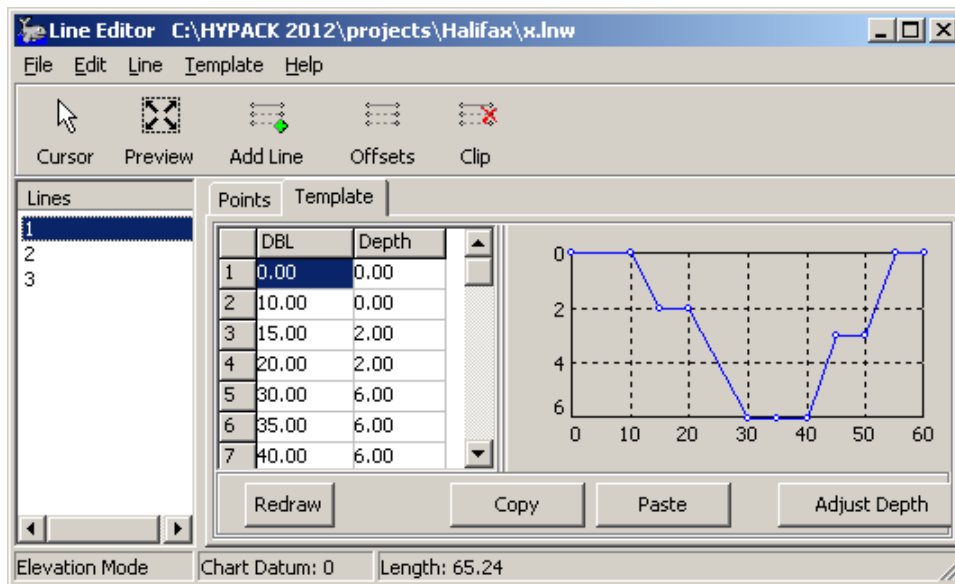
Line Editor C:\HYPACK 2012\projects\Halifax\x.lnw

File Edit Line Template Help

Cursor Preview Add Line Offsets Clip

Lines
1
2
3

Points Template

| | DBL | Depth |
|---|---|---|
| 1 | 0.00 | 0.00 |
| 2 | 10.00 | 0.00 |
| 3 | 15.00 | 2.00 |
| 4 | 20.00 | 2.00 |
| 5 | 30.00 | 6.00 |
| 6 | 35.00 | 6.00 |
| 7 | 40.00 | 6.00 |

0
2
4
6
0 10 20 30 40 50 60

Redraw Copy Paste Adjust Depth

Elevation Mode Chart Datum: 0 Length: 65.24